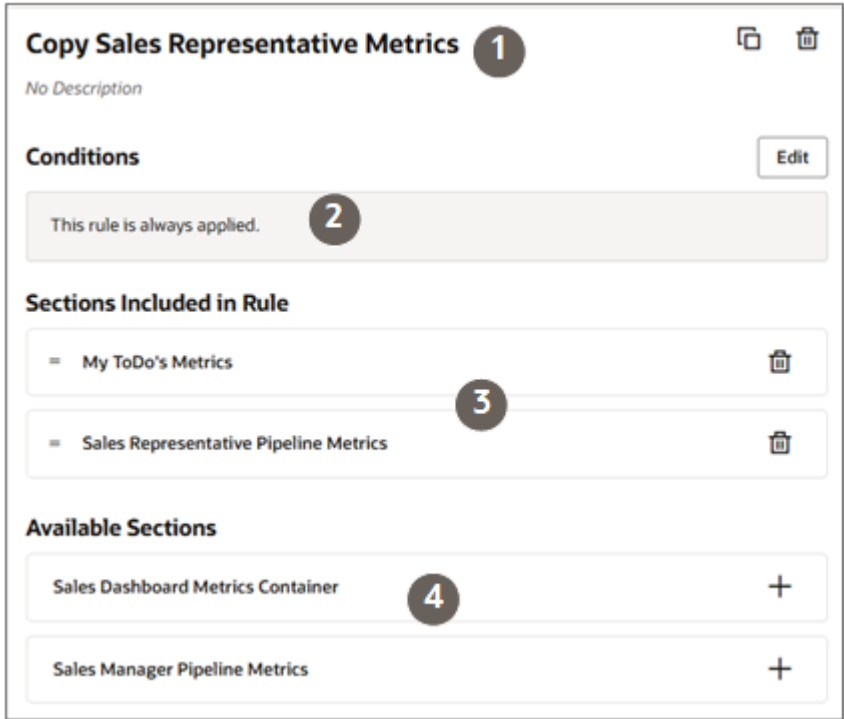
Copy Sales Representative Metrics 1

No Description

Conditions

Edit

This rule is always applied. 2

Sections Included in Rule

= My ToDo's Metrics

3

= Sales Representative Pipeline Metrics

Available Sections

Sales Dashboard Metrics Container 4

+

Sales Manager Pipeline Metrics

+